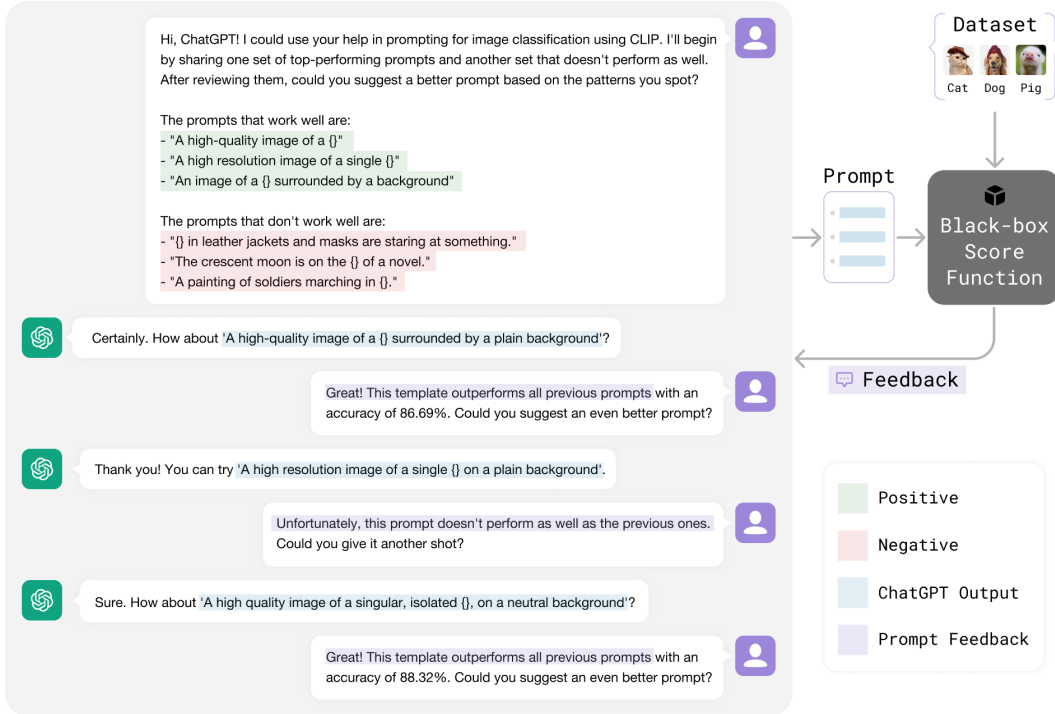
Hi, ChatGPT! I could use your help in prompting for image classification using CLIP. I'll begin by sharing one set of top-performing prompts and another set that doesn't perform as well. After reviewing them, could you suggest a better prompt based on the patterns you spot?

The prompts that work well are:
- "A high-quality image of a {}"
- "A high resolution image of a single {}"
- "An image of a {} surrounded by a background"

The prompts that don't work well are:
- "{} in leather jackets and masks are staring at something."
- "The crescent moon is on the {} of a novel."
- "A painting of soldiers marching in {}."

Certainly. How about 'A high-quality image of a {} surrounded by a plain background'?

Great! This template outperforms all previous prompts with an accuracy of 86.69%. Could you suggest an even better prompt?

Thank you! You can try 'A high resolution image of a single {} on a plain background'.

Unfortunately, this prompt doesn't perform as well as the previous ones. Could you give it another shot?

Sure. How about 'A high quality image of a singular, isolated {}, on a neutral background'?

Great! This template outperforms all previous prompts with an accuracy of 88.32%. Could you suggest an even better prompt?

Dataset
Cat Dog Pig

Prompt

Black-box Score Function

Feedback

Positive
Negative
ChatGPT Output
Prompt Feedback